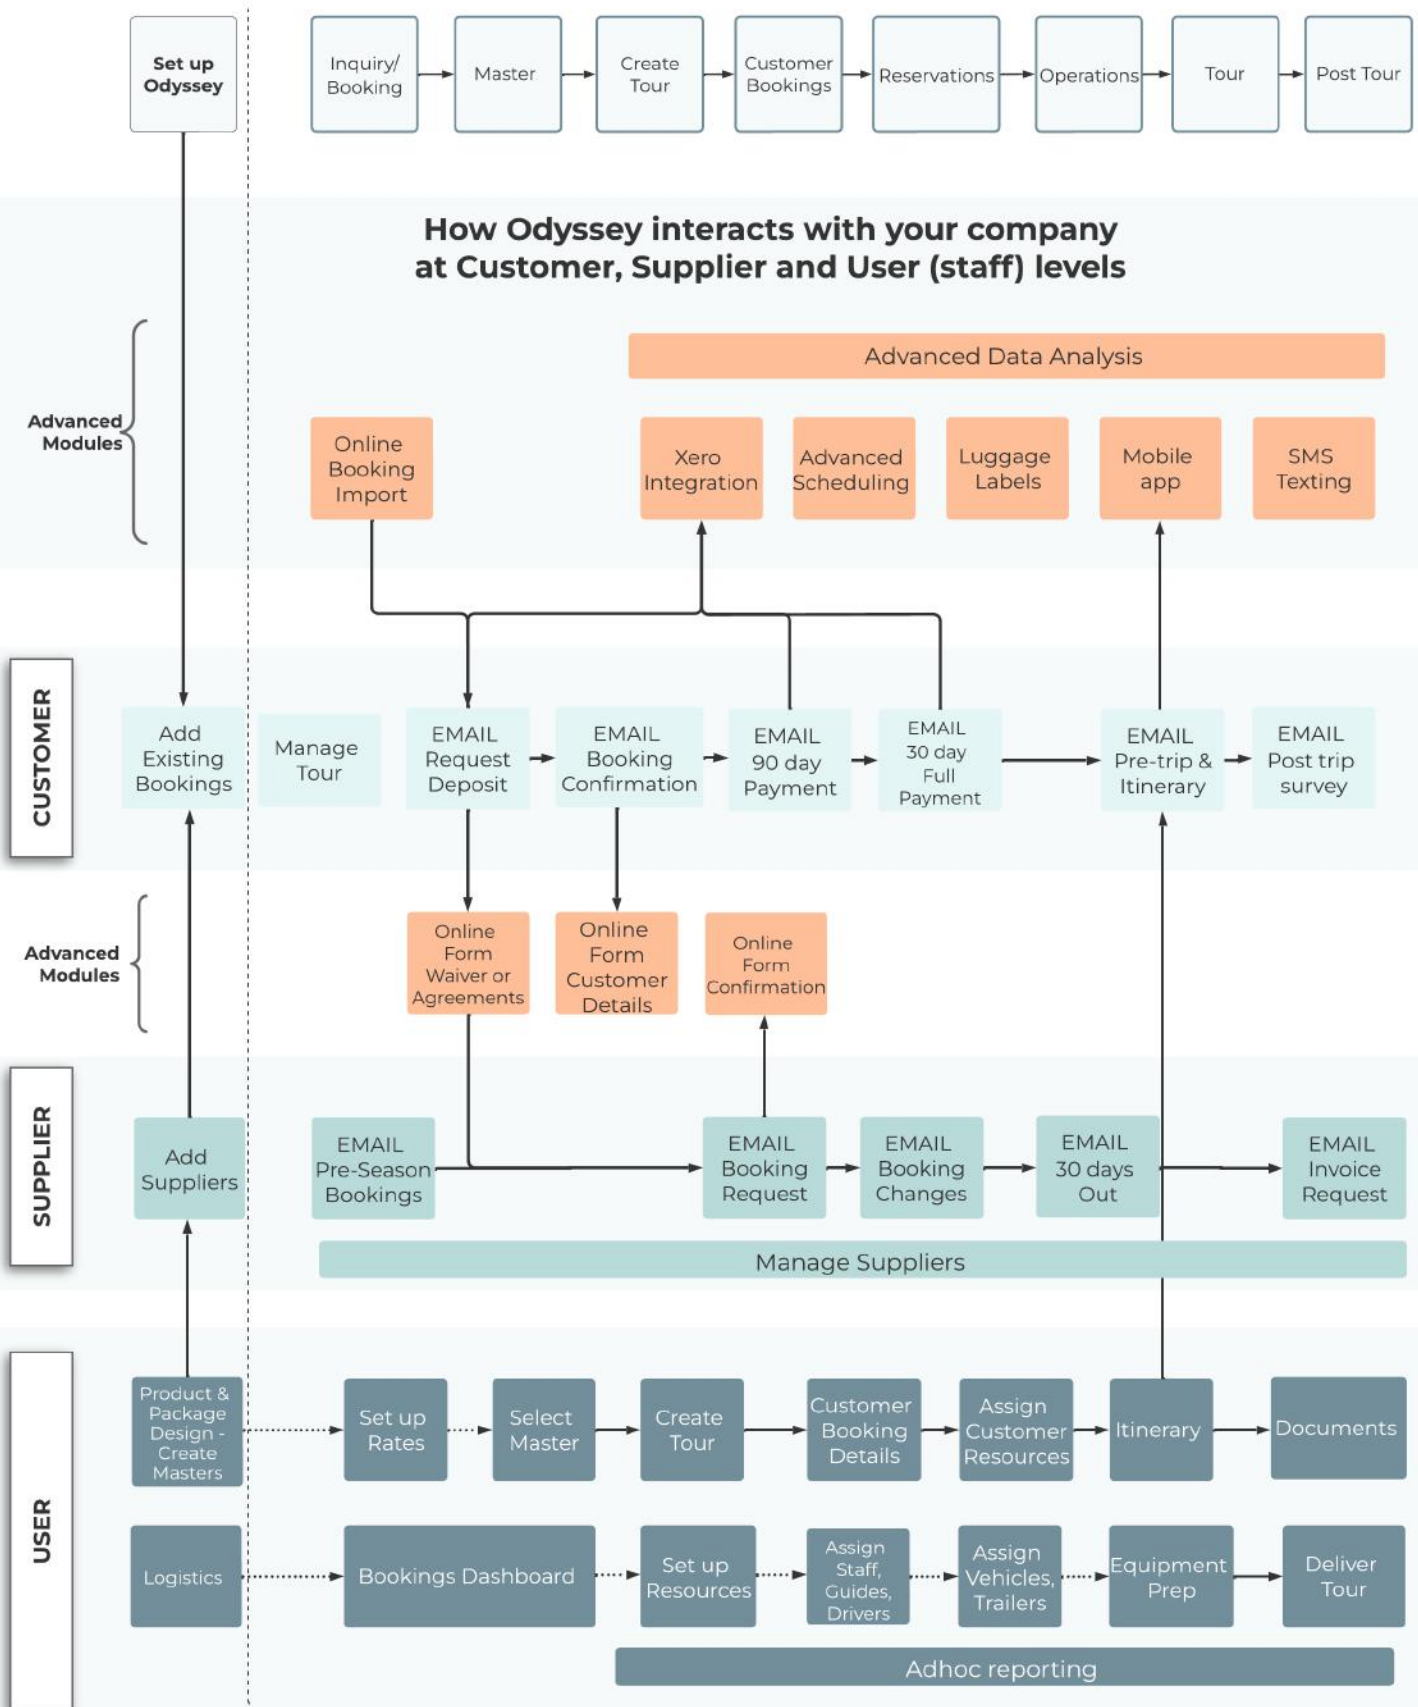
Set up Odyssey

Inquiry/ Booking

Master

Create Tour

Customer Bookings

Reservations

Operations

Tour

Post Tour

How Odyssey interacts with your company at Customer, Supplier and User (staff) levels

Advanced Modules

Advanced Data Analysis

Online Booking Import

Xero Integration

Advanced Scheduling

Luggage Labels

Mobile app

SMS Texting

CUSTOMER

Add Existing Bookings

Manage Tour

EMAIL Request Deposit

EMAIL Booking Confirmation

EMAIL 90 day Payment

EMAIL 30 day Full Payment

EMAIL Pre-trip & Itinerary

EMAIL Post trip survey

Advanced Modules

Online Form Waiver or Agreements

Online Form Customer Details

Online Form Confirmation

SUPPLIER

Add Suppliers

EMAIL Pre-Season Bookings

EMAIL Booking Request

EMAIL Booking Changes

EMAIL 30 days Out

EMAIL Invoice Request

Manage Suppliers

USER

Product & Package Design - Create Masters

Set up Rates

Select Master

Create Tour

Customer Booking Details

Assign Customer Resources

Itinerary

Documents

Logistics

Bookings Dashboard

Set up Resources

Assign Staff, Guides, Drivers

Assign Vehicles, Trailers

Equipment Prep

Deliver Tour

Adhoc reporting